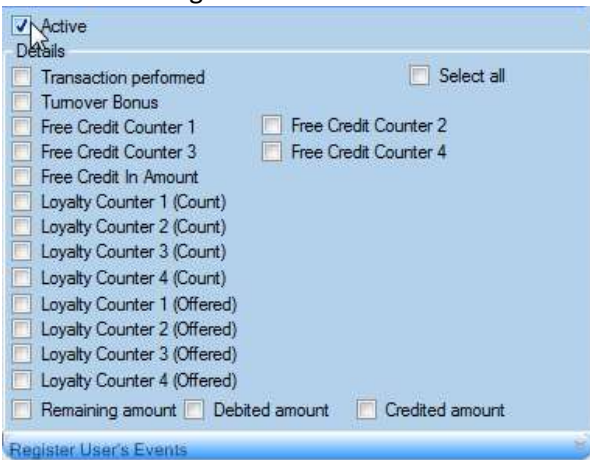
Active
Details
Transaction performed
Select all
Turnover Bonus
Free Credit Counter 1
Free Credit Counter 2
Free Credit Counter 3
Free Credit Counter 4
Free Credit In Amount
Loyalty Counter 1 (Count)
Loyalty Counter 2 (Count)
Loyalty Counter 3 (Count)
Loyalty Counter 4 (Count)
Loyalty Counter 1 (Offered)
Loyalty Counter 2 (Offered)
Loyalty Counter 3 (Offered)
Loyalty Counter 4 (Offered)
Remaining amount
Debited amount
Credited amount
Register User's Events